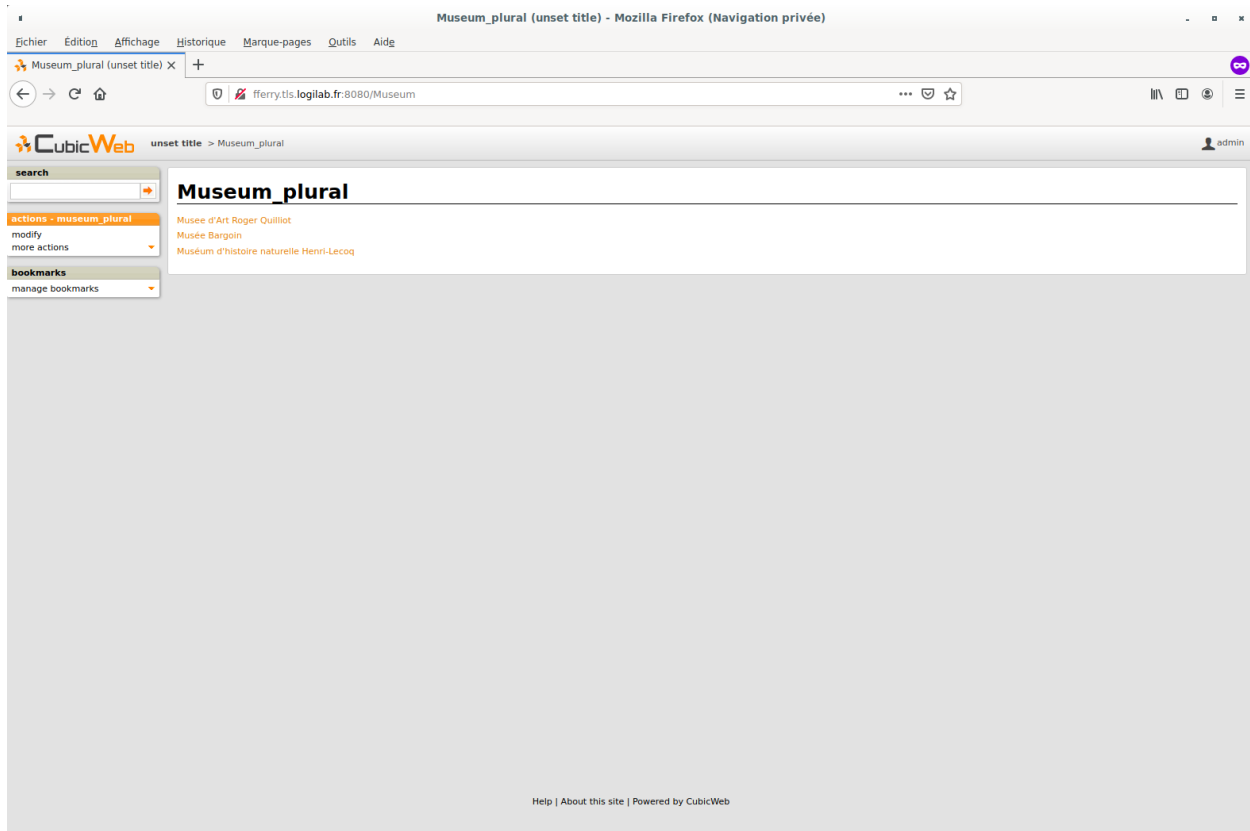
Museum_plural (unset title) - Mozilla Firefox (Navigation privée)

Fichier Édition Affichage Historique Marque-pages Outils Aide

Museum_plural (unset title) ×

fferry.tls.logilab.fr:8080/Museum

CubicWeb unset title > Museum_plural

admin

search

actions - museum_plural
modify
more actions

bookmarks
manage bookmarks

Museum_plural

Musee d'Art Roger Quilliot
Musée Bargoin
Muséum d'histoire naturelle Henri-Lecoq

Help | About this site | Powered by CubicWeb